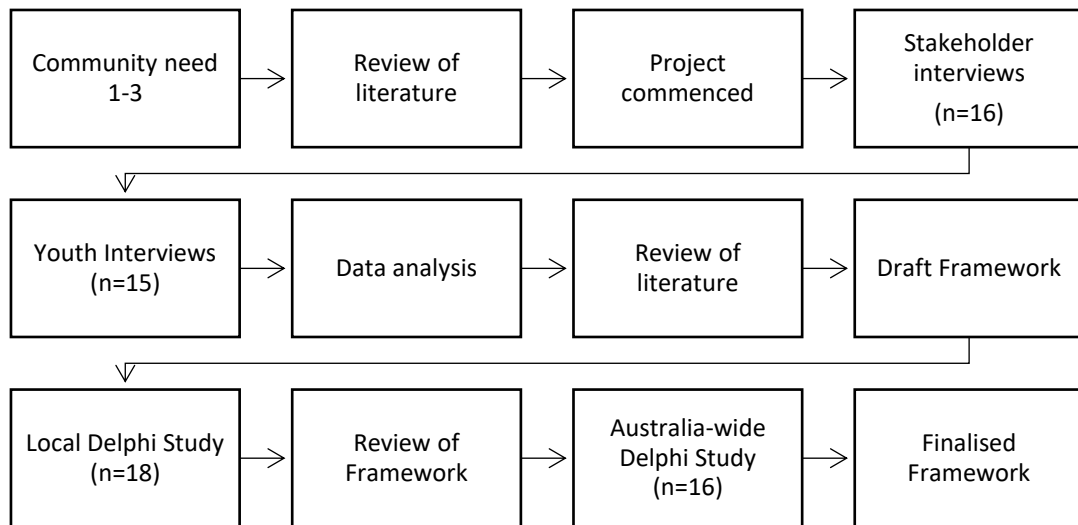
Community need 1-3

Review of literature

Project commenced

Stakeholder interviews (n=16)

Youth Interviews (n=15)

Data analysis

Review of literature

Draft Framework

Local Delphi Study (n=18)

Review of Framework

Australia-wide Delphi Study (n=16)

Finalised Framework